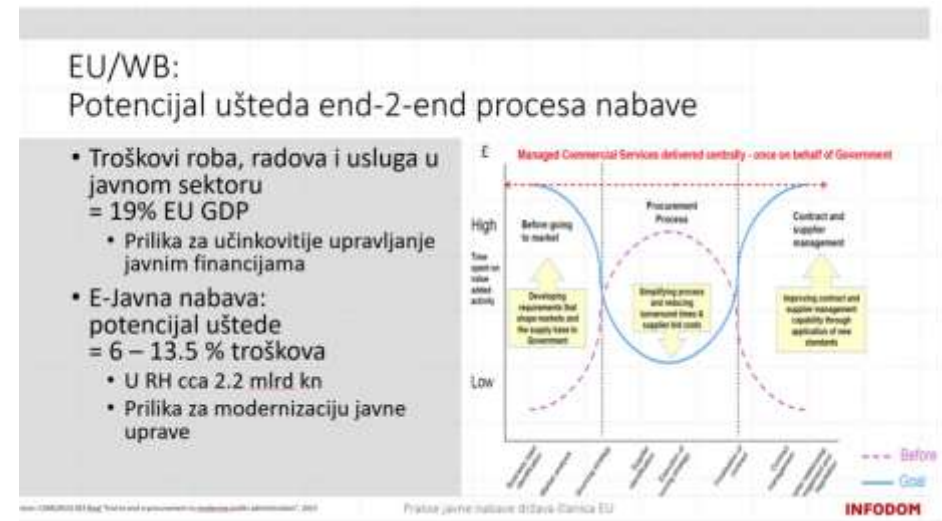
EU/WB:
Potencijal ušteda end-2-end procesa nabave

• Troškovi roba, radova i usluga u javnom sektoru
= 19% EU GDP
• Prilika za učinkovitije upravljanje javnim financijama
• E-Javna nabava: potencijal uštede
= 6 – 13.5 % troškova
• U RH cca 2.2 mlrd kn
• Prilika za modernizaciju javne uprave

£
Managed Commercial Services delivered centrally - once on behalf of Government
High
Time spent on value added activity
Low
Before going to market
Procurement Process
Contract and supplier management
Developing requirements that shape markets and the supply base to Government
Simplifying process and reducing turnaround times & supplier bid costs
Improving contract and supplier management capability through application of new standards
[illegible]
Before
Goal

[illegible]
Prakse javne nabave država članica EU
INFODOM